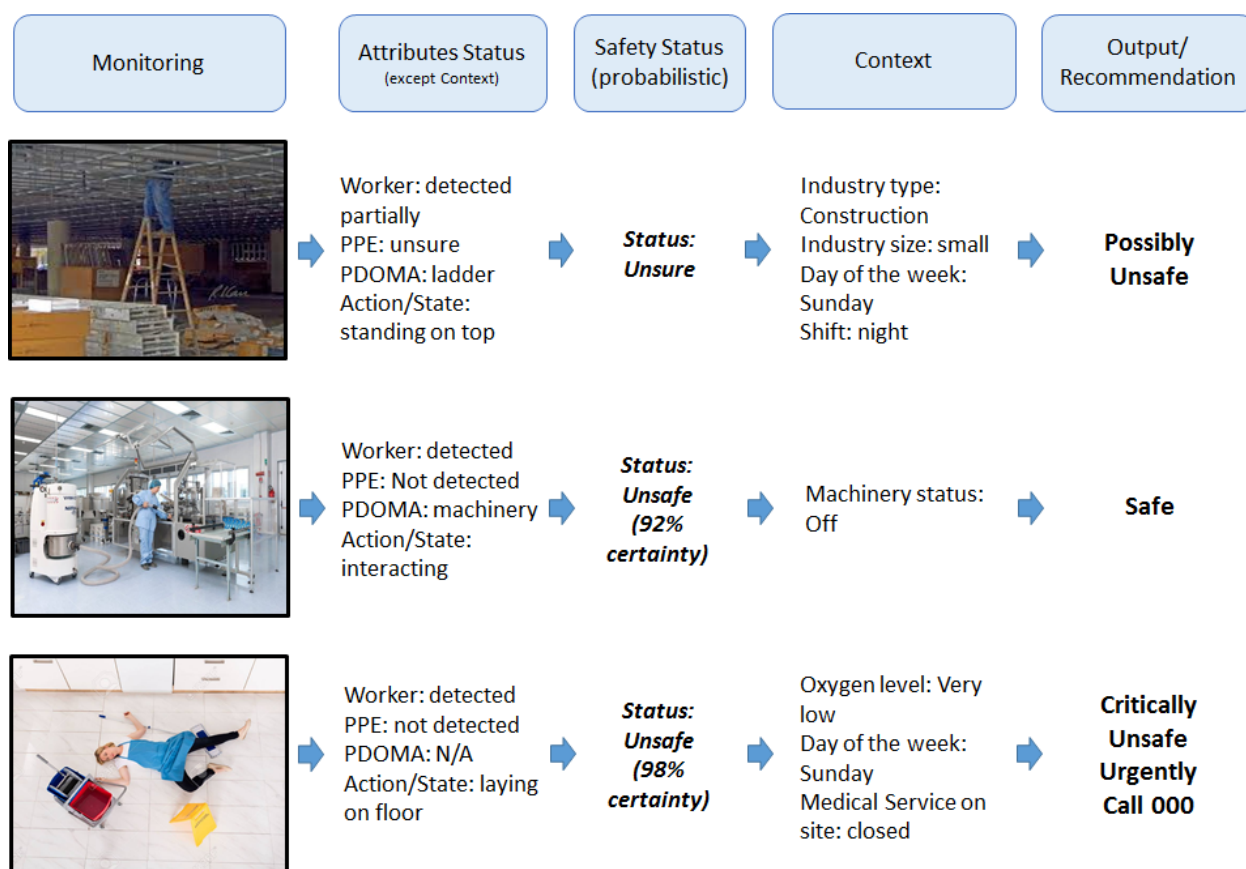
| Monitoring | Attributes Status (except Context) | Safety Status (probabilistic) | Context | Output/ Recommendation |
|---|---|---|---|---|
| K.Lam | Worker: detected partially PPE: unsure PDOMA: ladder Action/State: standing on top | ***Status: Unsure*** | Industry type: Construction Industry size: small Day of the week: Sunday Shift: night | **Possibly Unsafe** |
| | Worker: detected PPE: Not detected PDOMA: machinery Action/State: interacting | ***Status: Unsafe (92% certainty)*** | Machinery status: Off | **Safe** |
| | Worker: detected PPE: not detected PDOMA: N/A Action/State: laying on floor | ***Status: Unsafe (98% certainty)*** | Oxygen level: Very low Day of the week: Sunday Medical Service on site: closed | **Critically Unsafe Urgently Call 000** |